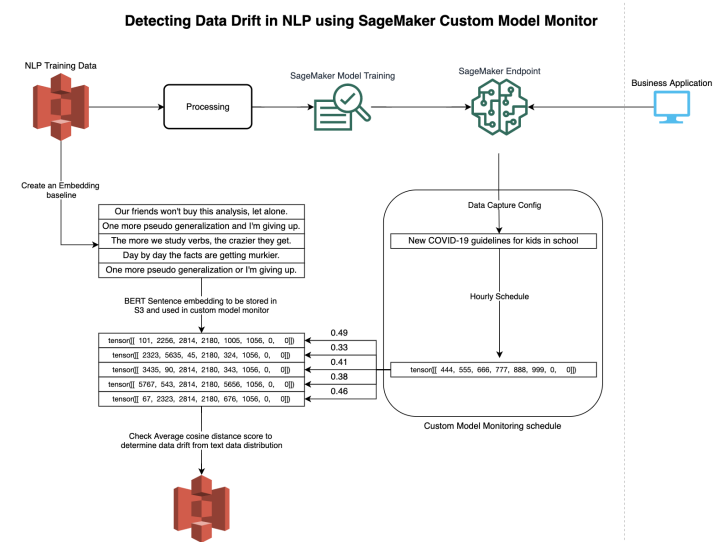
Detecting Data Drift in NLP using SageMaker Custom Model Monitor

NLP Training Data

Processing

SageMaker Model Training

SageMaker Endpoint

Business Application

Create an Embedding baseline

Our friends won't buy this analysis, let alone.
One more pseudo generalization and I'm giving up.
The more we study verbs, the crazier they get.
Day by day the facts are getting murkier.
One more pseudo generalization or I'm giving up.

Data Capture Config

New COVID-19 guidelines for kids in school

Hourly Schedule

BERT Sentence embedding to be stored in S3 and used in custom model monitor

tensor([[ 101, 2256, 2814, 2180, 1005, 1056, 0, 0]])
tensor([[ 2323, 5635, 45, 2180, 324, 1056, 0, 0]])
tensor([[ 3435, 90, 2814, 2180, 343, 1056, 0, 0]])
tensor([[ 5767, 543, 2814, 2180, 5656, 1056, 0, 0]])
tensor([[ 67, 2323, 2814, 2180, 676, 1056, 0, 0]])

0.49
0.33
0.41
0.38
0.46

tensor([[ 444, 555, 666, 777, 888, 999, 0, 0]])

Custom Model Monitoring schedule

Check Average cosine distance score to determine data drift from text data distribution